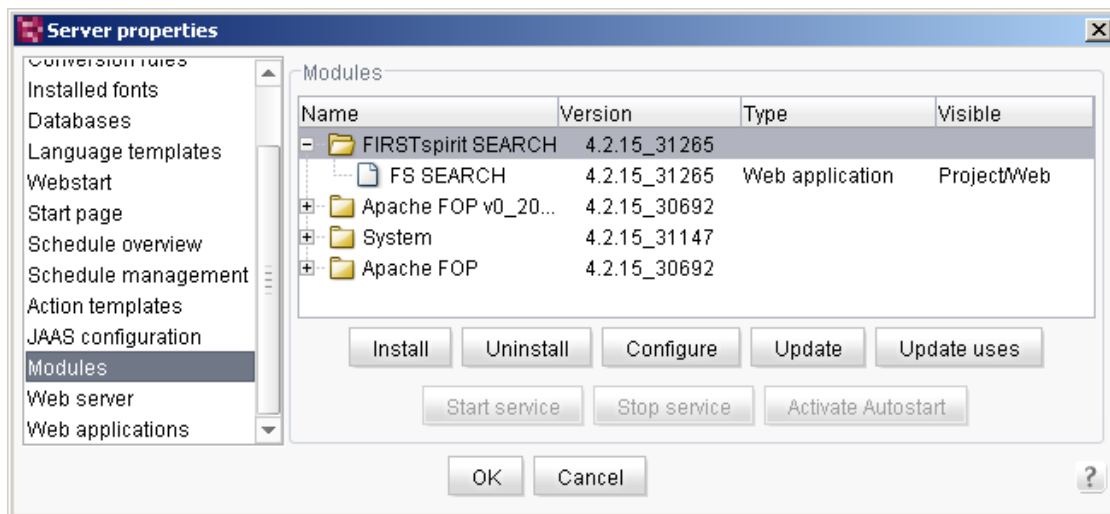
Server properties

Conversion rules
Installed fonts
Databases
Language templates
Webstart
Start page
Schedule overview
Schedule management
Action templates
JAAS configuration
Modules
Web server
Web applications

Modules

| Name | Version | Type | Visible |
|---|---|---|---|
| FIRSTspirit SEARCH | 4.2.15_31265 | | |
| FS SEARCH | 4.2.15_31265 | Web application | Project/Web |
| Apache FOP v0_20... | 4.2.15_30692 | | |
| System | 4.2.15_31147 | | |
| Apache FOP | 4.2.15_30692 | | |

Install Uninstall Configure Update Update uses

Start service Stop service Activate Autostart

OK Cancel

?